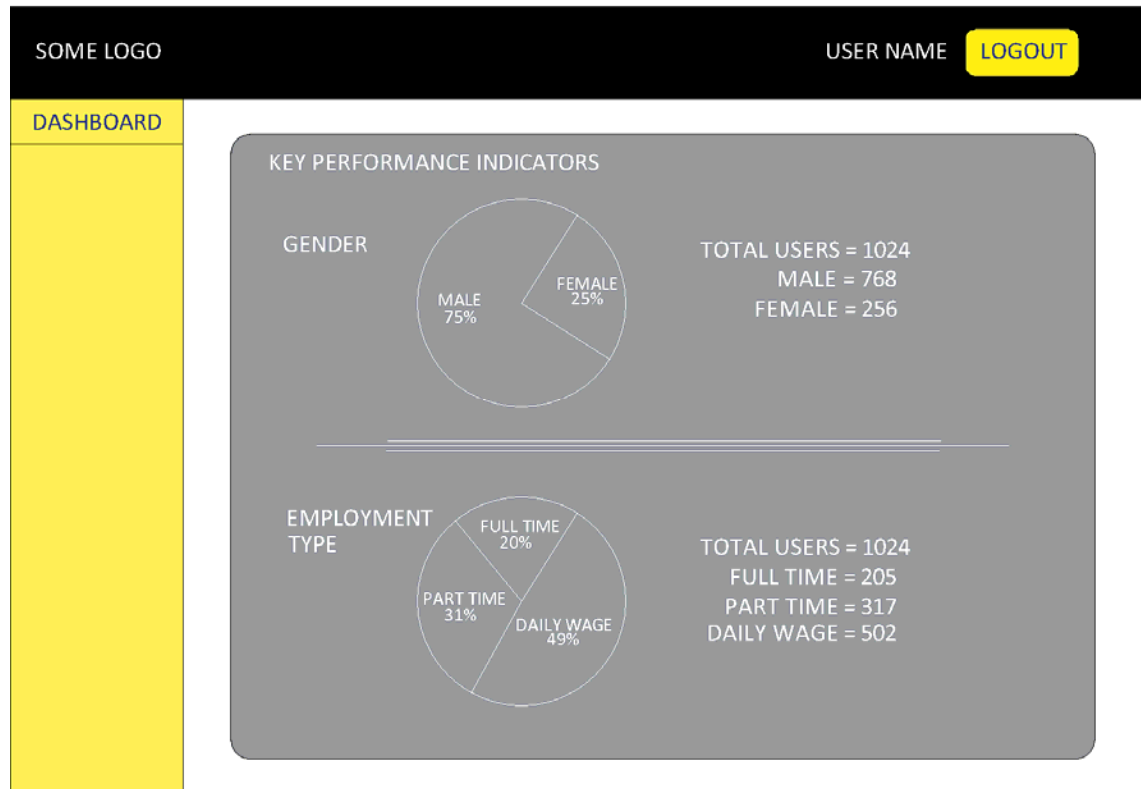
SOME LOGO

USER NAME LOGOUT

DASHBOARD

KEY PERFORMANCE INDICATORS

GENDER

MALE
75%

FEMALE
25%

TOTAL USERS = 1024
MALE = 768
FEMALE = 256

EMPLOYMENT TYPE

FULL TIME
20%

PART TIME
31%

DAILY WAGE
49%

TOTAL USERS = 1024
FULL TIME = 205
PART TIME = 317
DAILY WAGE = 502